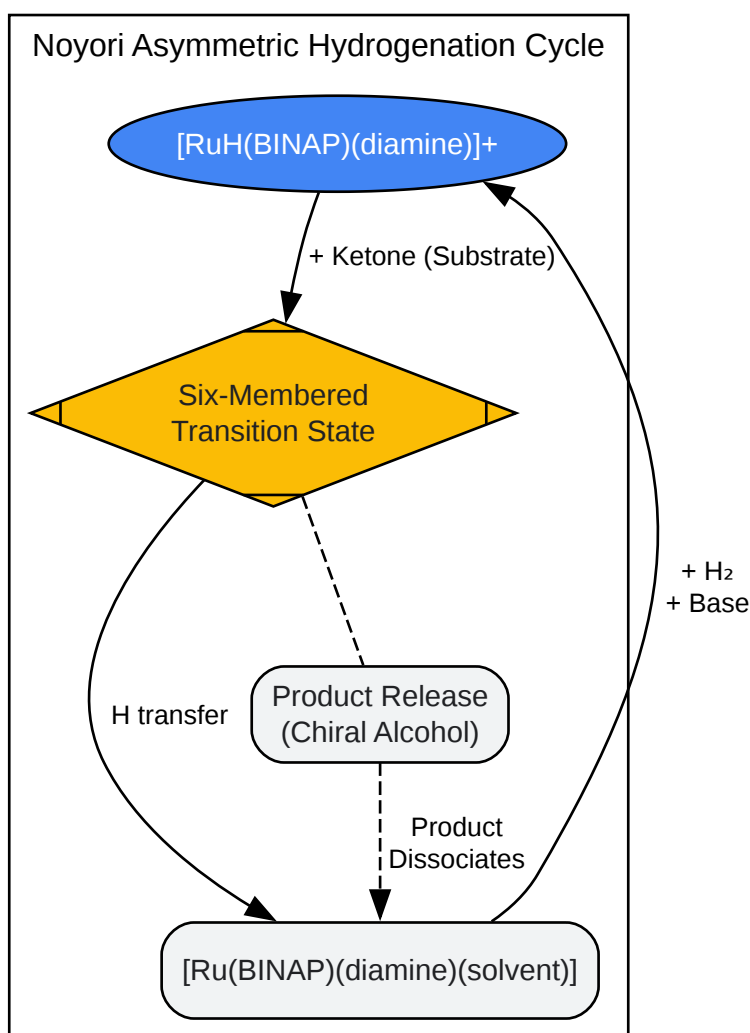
Noyori Asymmetric Hydrogenation Cycle

[RuH(BINAP)(diamine)]+

+ Ketone (Substrate)

Six-Membered Transition State

+ $H_2$
+ Base

H transfer

Product Release (Chiral Alcohol)

Product Dissociates

[Ru(BINAP)(diamine)(solvent)]